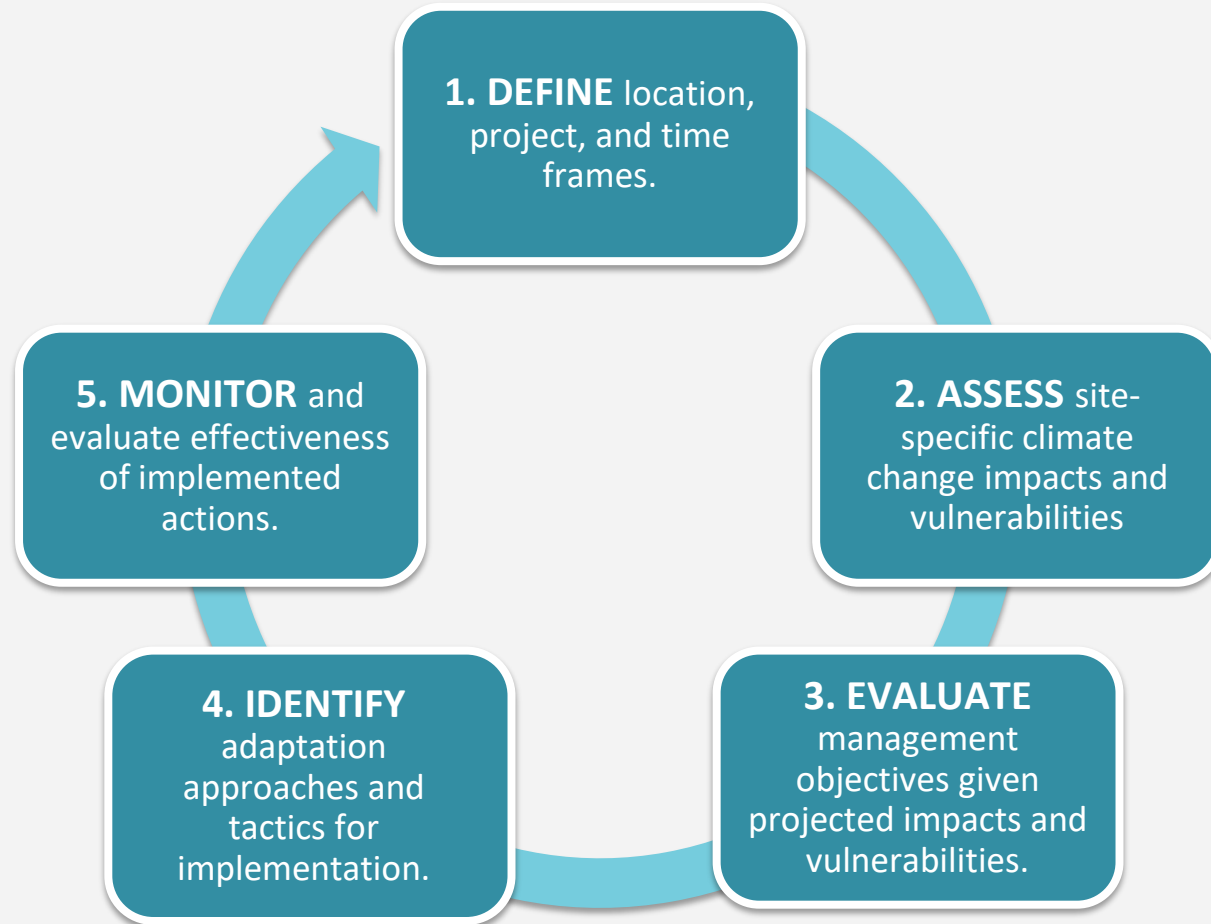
**1. DEFINE** location, project, and time frames.

**2. ASSESS** site-specific climate change impacts and vulnerabilities

**3. EVALUATE** management objectives given projected impacts and vulnerabilities.

**4. IDENTIFY** adaptation approaches and tactics for implementation.

**5. MONITOR** and evaluate effectiveness of implemented actions.